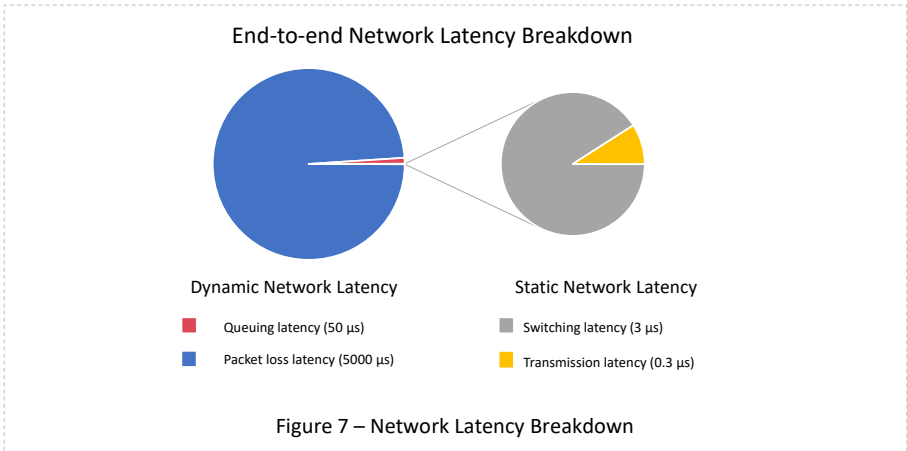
End-to-end Network Latency Breakdown

Dynamic Network Latency

Queuing latency (50 µs)

Packet loss latency (5000 µs)

Static Network Latency

Switching latency (3 µs)

Transmission latency (0.3 µs)

Figure 7 – Network Latency Breakdown